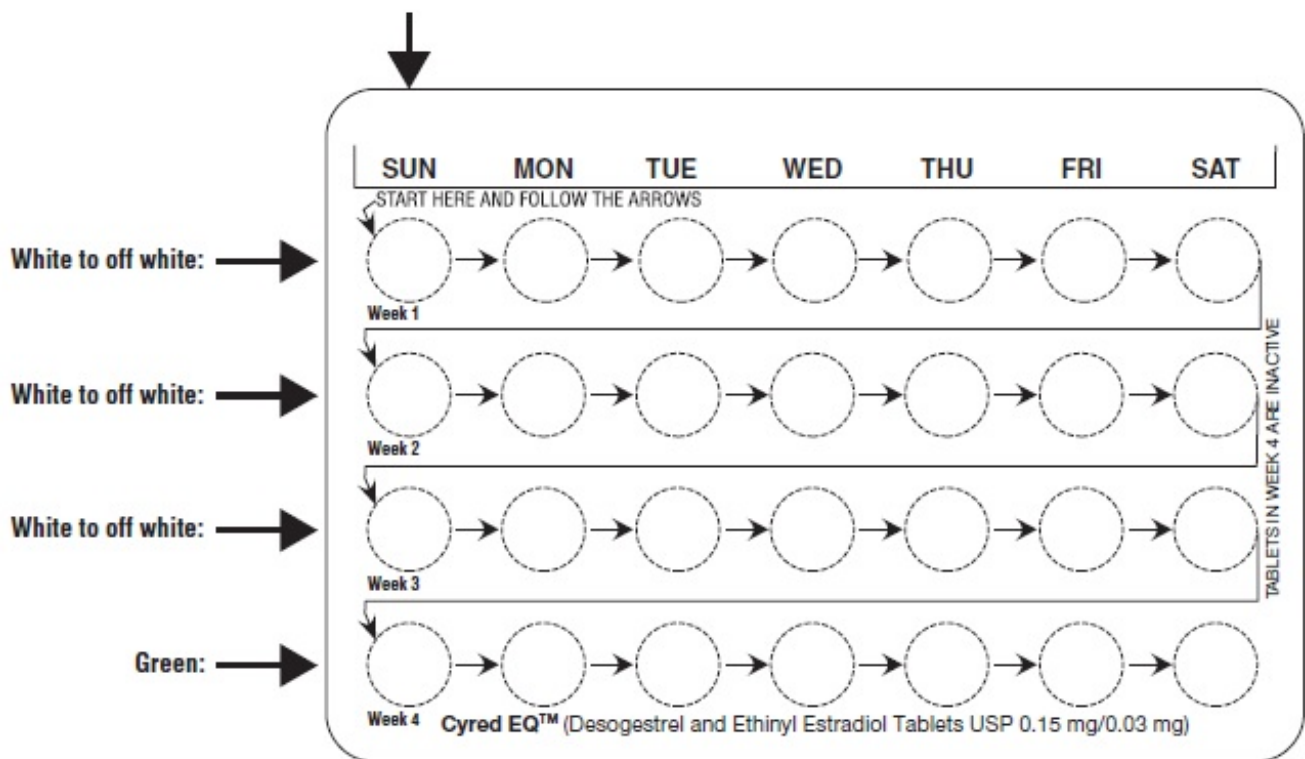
SUN MON TUE WED THU FRI SAT

START HERE AND FOLLOW THE ARROWS

White to off white:

Week 1

White to off white:

Week 2

White to off white:

Week 3

Green:

Week 4

TABLETS IN WEEK 4 ARE INACTIVE

Cyred EQ™ (Desogestrel and Ethinyl Estradiol Tablets USP 0.15 mg/0.03 mg)